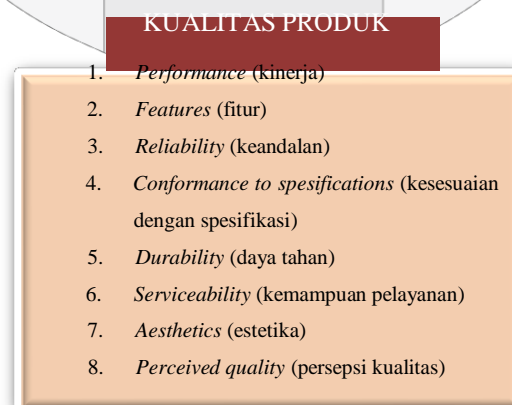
KUALITAS PRODUK

1. *Performance* (kinerja)
2. *Features* (fitur)
3. *Reliability* (keandalan)
4. *Conformance to spesifications* (kesesuaian dengan spesifikasi)
5. *Durability* (daya tahan)
6. *Serviceability* (kemampuan pelayanan)
7. *Aesthetics* (estetika)
8. *Perceived quality* (persepsi kualitas)